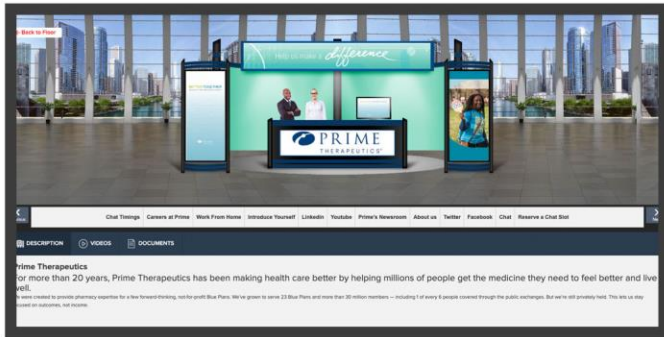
Back to Floor

Help us make a difference

PRIME THERAPEUTICS

Chat Timings | Careers at Prime | Work From Home | Introduce Yourself | Linkedin | Youtube | Prime's Newsroom | About us | Twitter | Facebook | Chat | Reserve a Chat Slot

DESCRIPTION | VIDEOS | DOCUMENTS

Prime Therapeutics

For more than 20 years, Prime Therapeutics has been making health care better by helping millions of people get the medicine they need to feel better and live well.

We were created to provide pharmacy expertise for a few forward-thinking, not-for-profit Blue Plans. We've grown to serve 23 Blue Plans and more than 30 million members — including 1 of every 6 people covered through the public exchanges. But we're still privately held. This lets us stay focused on outcomes, not income.